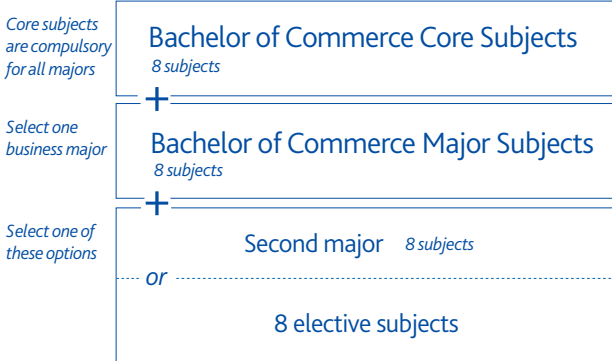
Core subjects are compulsory for all majors

Bachelor of Commerce Core Subjects
8 subjects

+

Select one business major

Bachelor of Commerce Major Subjects
8 subjects

+

Select one of these options

Second major 8 subjects

or

8 elective subjects